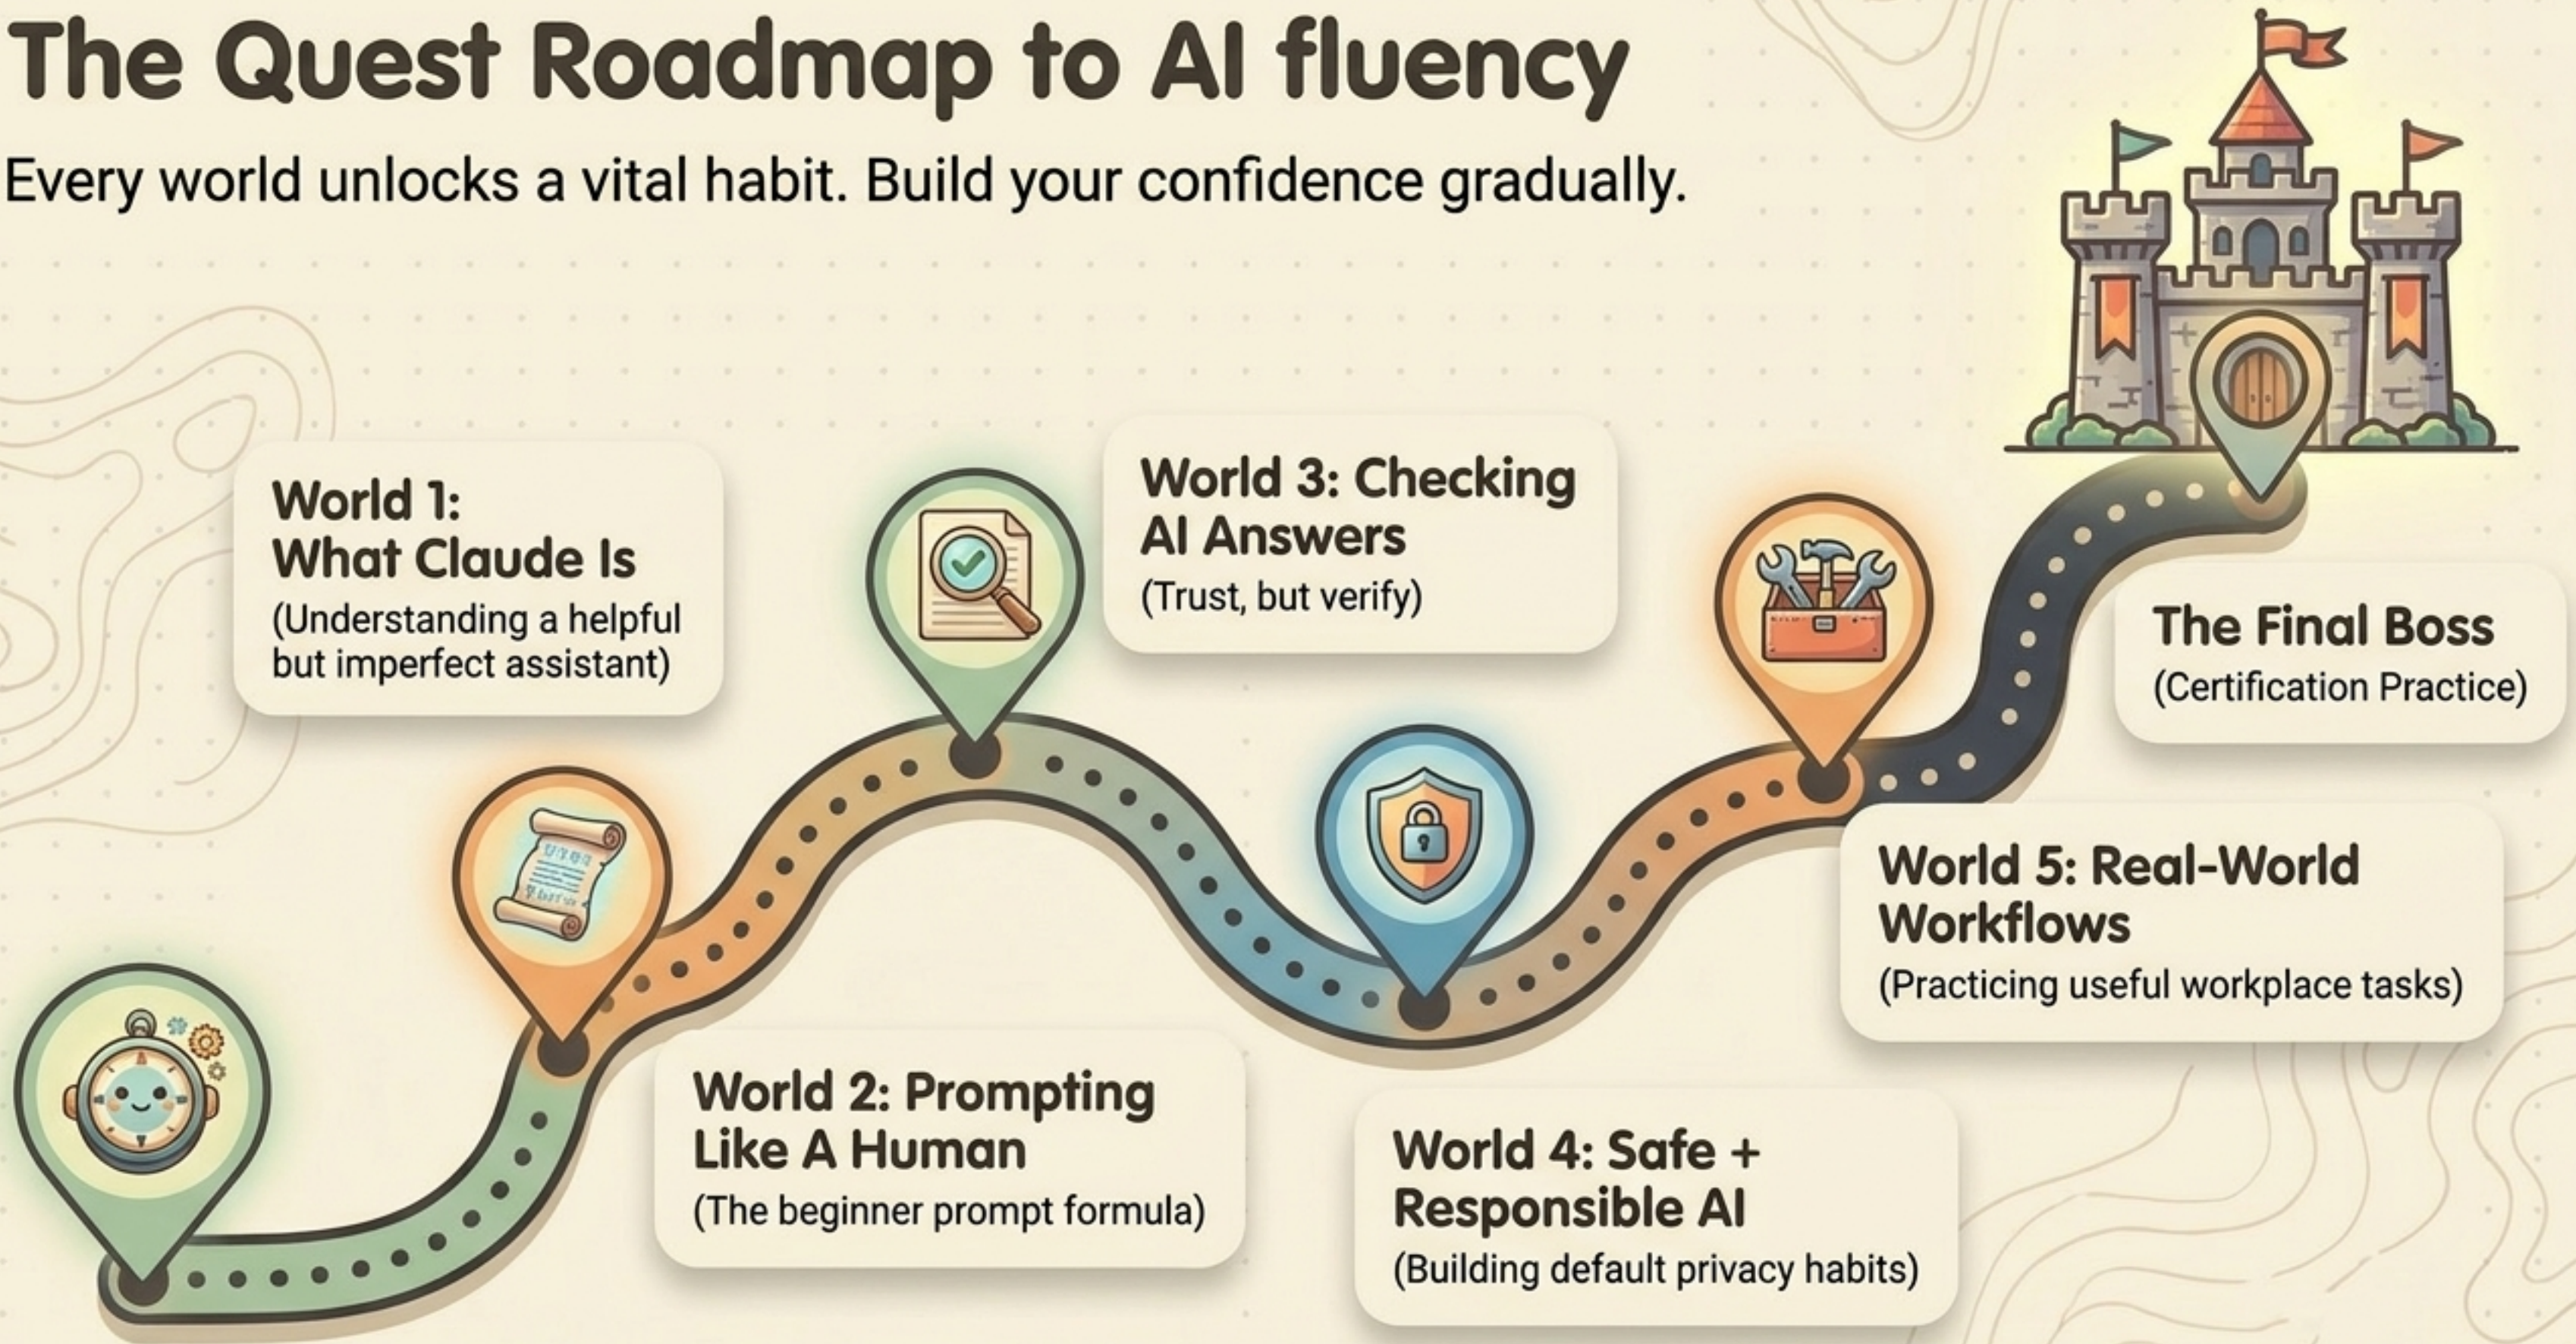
The Quest Roadmap to AI fluency

Every world unlocks a vital habit. Build your confidence gradually.

World 1:
What Claude Is
(Understanding a helpful but imperfect assistant)

World 2: Prompting Like A Human
(The beginner prompt formula)

World 3: Checking AI Answers
(Trust, but verify)

World 4: Safe + Responsible AI
(Building default privacy habits)

World 5: Real-World Workflows
(Practicing useful workplace tasks)

The Final Boss
(Certification Practice)